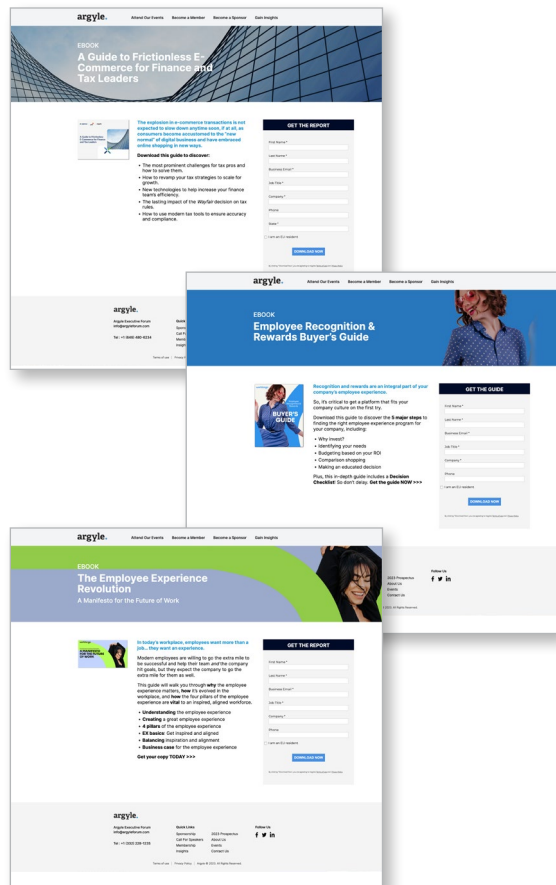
argyle.
Attend Our Events Become a Member Become a Sponsor Gain Insights

EBOOK
A Guide to Frictionless E-Commerce for Finance and Tax Leaders

The explosion in e-commerce transactions is not expected to slow down anytime soon. If at all, as consumers become accustomed to the "new normal" of digital business and have embraced online shopping in new ways.

Download this guide to discover:
- The most prominent challenges for tax pros and how to solve them.
- How to revamp your tax strategies to scale for growth.
- New technologies to help increase your finance team's efficiency.
- The lasting impact of the Wayfair decision on tax rules.
- How to use modern tax tools to ensure accuracy and compliance.

GET THE REPORT
First Name *
Last Name *
Business Email *
Job Title *
Company *
Phone
State *
I am an EU resident
DOWNLOAD NOW

argyle.
Argyle Executive Forum
info@argyleforum.com
Tel : +1 (646) 480-6234

argyle.
Attend Our Events Become a Member Become a Sponsor Gain Insights

EBOOK
Employee Recognition & Rewards Buyer's Guide

BUYER'S GUIDE

Recognition and rewards are an integral part of your company's employee experience.

So, it's critical to get a platform that fits your company culture on the first try.

Download this guide to discover the 5 major steps to finding the right employee experience program for your company, including:
- Why invest?
- Identifying your needs
- Budgeting based on your ROI
- Comparison shopping
- Making an educated decision

Plus, this in-depth guide includes a Decision Checklist! So don't delay. Get the guide NOW >>>

GET THE GUIDE
First Name *
Last Name *
Business Email *
Job Title *
Company *
Phone
I am an EU resident
DOWNLOAD NOW

2023 Prospectus
About Us
Events
Contact Us
Follow Us

argyle.
Attend Our Events Become a Member Become a Sponsor Gain Insights

EBOOK
The Employee Experience Revolution
A Manifesto for the Future of Work

In today's workplace, employees want more than a job... they want an experience.

Modern employees are willing to go the extra mile to be successful and help their team and the company hit goals, but they expect the company to go the extra mile for them as well.

This guide will walk you through why the employee experience matters, how it's evolved in the workplace, and how the four pillars of the employee experience are vital to an inspired, aligned workforce.
- Understanding the employee experience
- Creating a great employee experience
- 4 pillars of the employee experience
- EX basics: Get inspired and aligned
- Balancing inspiration and alignment
- Business case for the employee experience

Get your copy TODAY >>>

GET THE REPORT
First Name *
Last Name *
Business Email *
Job Title *
Company *
Phone
I am an EU resident
DOWNLOAD NOW

argyle.
Argyle Executive Forum
info@argyleforum.com
Tel : +1 (332) 228-1236
Quick Links
Sponsorship
Call For Speakers
Membership
Insights
2023 Prospectus
About Us
Events
Contact Us
Follow Us
Terms of use | Privacy Policy | Argyle © 2023. All Rights Reserved.